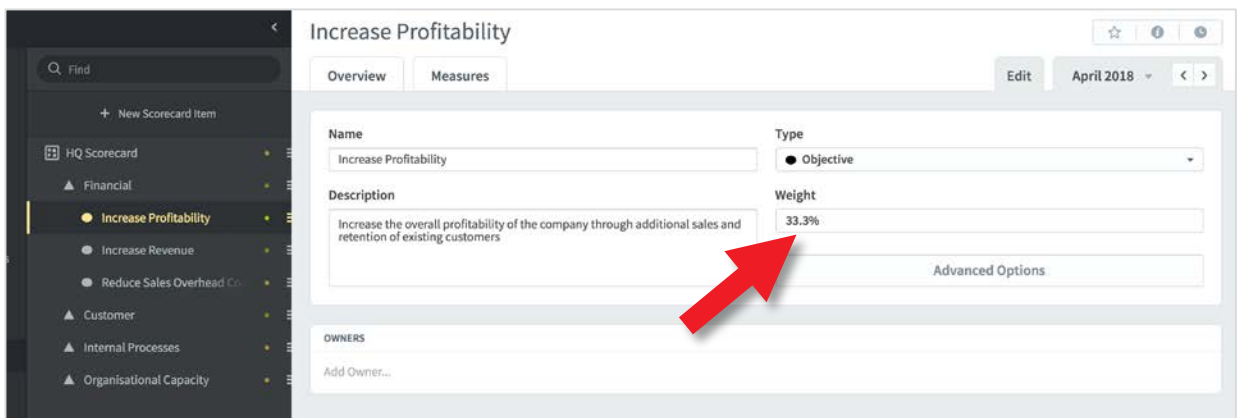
Find

+ New Scorecard Item

HQ Scorecard

Financial

Increase Profitability

Increase Revenue

Reduce Sales Overhead Co

Customer

Internal Processes

Organisational Capacity

Increase Profitability

Overview

Measures

Edit

April 2018

Name

Increase Profitability

Type

Objective

Description

Increase the overall profitability of the company through additional sales and retention of existing customers

Weight

33.3%

Advanced Options

OWNERS

Add Owner...